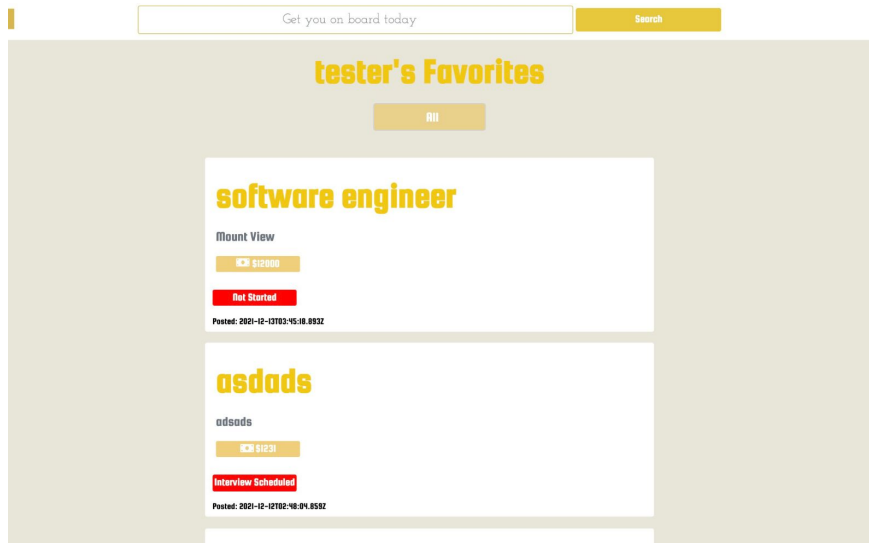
Get you on board today

Search

tester's Favorites

All

software engineer

Mount View

$12000

Not Started

Posted: 2021-12-13T03:45:18.893Z

asdads

adsads

$1231

Interview Scheduled

Posted: 2021-12-12T02:48:04.859Z